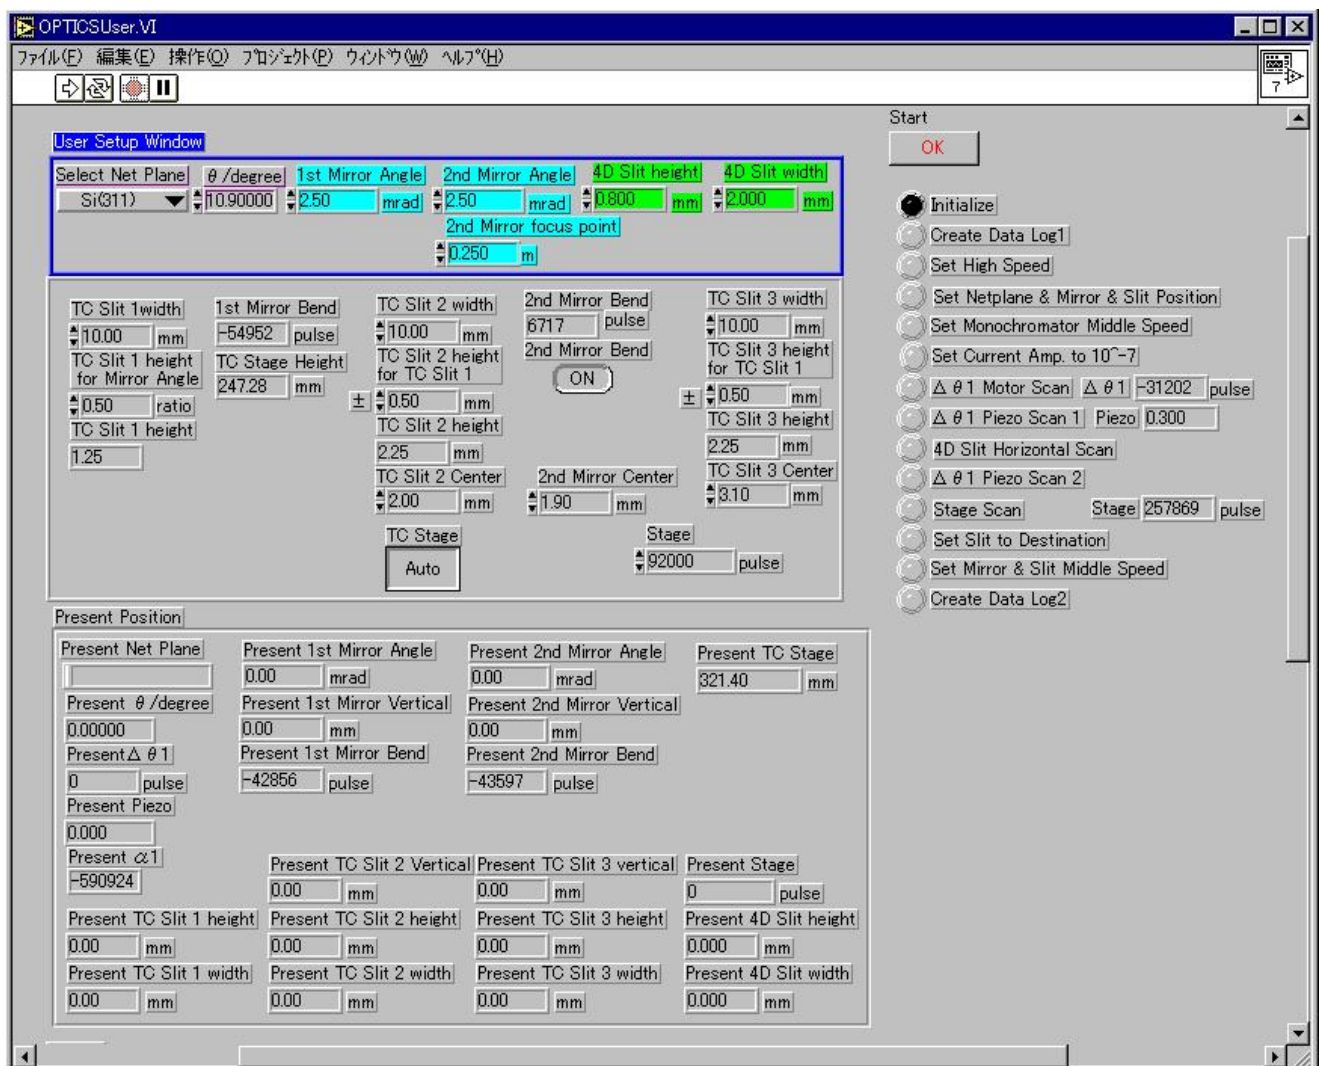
OPTICSUser.VI

ファイル(F) 編集(E) 操作(O) プロジェクト(P) ウィンドウ(W) ヘルプ(H)

User Setup Window

Select Net Plane
Si(311)
$\theta$ /degree
10.90000
1st Mirror Angle
2.50 mrad
2nd Mirror Angle
2.50 mrad
4D Slit height
0.800 mm
4D Slit width
2.000 mm
2nd Mirror focus point
0.250 m

TC Slit 1width
10.00 mm
TC Slit 1 height for Mirror Angle
0.50 ratio
TC Slit 1 height
1.25
1st Mirror Bend
-54952 pulse
TC Stage Height
247.28 mm
TC Slit 2 width
10.00 mm
TC Slit 2 height for TC Slit 1
± 0.50 mm
TC Slit 2 height
2.25 mm
TC Slit 2 Center
2.00 mm
2nd Mirror Bend
6717 pulse
2nd Mirror Bend
ON
2nd Mirror Center
1.90 mm
TC Slit 3 width
10.00 mm
TC Slit 3 height for TC Slit 1
± 0.50 mm
TC Slit 3 height
2.25 mm
TC Slit 3 Center
3.10 mm
TC Stage
Auto
Stage
92000 pulse

Present Position
Present Net Plane
Present $\theta$ /degree
0.00000
Present$\Delta\ \theta 1$
0 pulse
Present Piezo
0.000
Present $\alpha 1$
-590924
Present 1st Mirror Angle
0.00 mrad
Present 1st Mirror Vertical
0.00 mm
Present 1st Mirror Bend
-42856 pulse
Present 2nd Mirror Angle
0.00 mrad
Present 2nd Mirror Vertical
0.00 mm
Present 2nd Mirror Bend
-43597 pulse
Present TC Stage
321.40 mm
Present TC Slit 2 Vertical
0.00 mm
Present TC Slit 3 vertical
0.00 mm
Present Stage
0 pulse
Present TC Slit 1 height
0.00 mm
Present TC Slit 2 height
0.00 mm
Present TC Slit 3 height
0.00 mm
Present 4D Slit height
0.000 mm
Present TC Slit 1 width
0.00 mm
Present TC Slit 2 width
0.00 mm
Present TC Slit 3 width
0.00 mm
Present 4D Slit width
0.000 mm

Start
OK
Initialize
Create Data Log1
Set High Speed
Set Netplane & Mirror & Slit Position
Set Monochromator Middle Speed
Set Current Amp. to 10^-7
$\Delta\ \theta 1$ Motor Scan $\Delta\ \theta 1$ -31202 pulse
$\Delta\ \theta 1$ Piezo Scan 1 Piezo 0.300
4D Slit Horizontal Scan
$\Delta\ \theta 1$ Piezo Scan 2
Stage Scan Stage 257869 pulse
Set Slit to Destination
Set Mirror & Slit Middle Speed
Create Data Log2